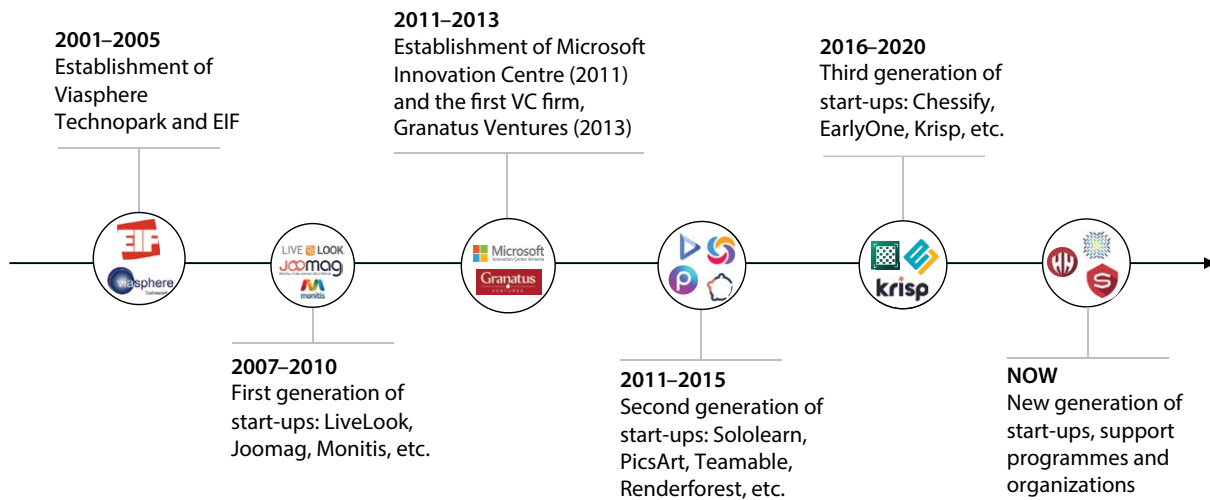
**2001–2005**
Establishment of Viasphere Technopark and EIF

**2011–2013**
Establishment of Microsoft Innovation Centre (2011) and the first VC firm, Granatus Ventures (2013)

**2016–2020**
Third generation of start-ups: Chessify, EarlyOne, Krisp, etc.

EIF
viasphere
Technopark

LIVE LOOK
JOOMAG
monitis

Microsoft
Innovation Center Armenia
Granatus
VENTURES

krisp

**2007–2010**
First generation of start-ups: LiveLook, Joomag, Monitis, etc.

**2011–2015**
Second generation of start-ups: Sololearn, PicsArt, Teamable, Renderforest, etc.

**NOW**
New generation of start-ups, support programmes and organizations